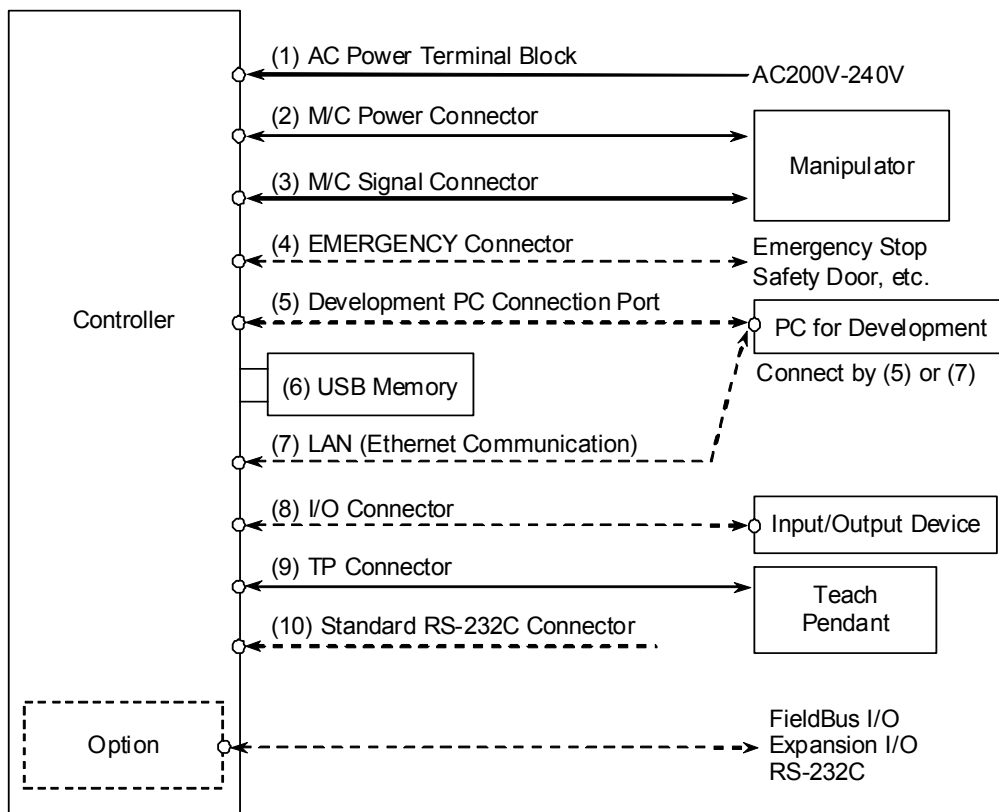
Controller

(1) AC Power Terminal Block

AC200V-240V

(2) M/C Power Connector

Manipulator

(3) M/C Signal Connector

(4) EMERGENCY Connector

Emergency Stop
Safety Door, etc.

(5) Development PC Connection Port

PC for Development

Connect by (5) or (7)

(6) USB Memory

(7) LAN (Ethernet Communication)

(8) I/O Connector

Input/Output Device

(9) TP Connector

Teach Pendant

(10) Standard RS-232C Connector

Option

FieldBus I/O
Expansion I/O
RS-232C